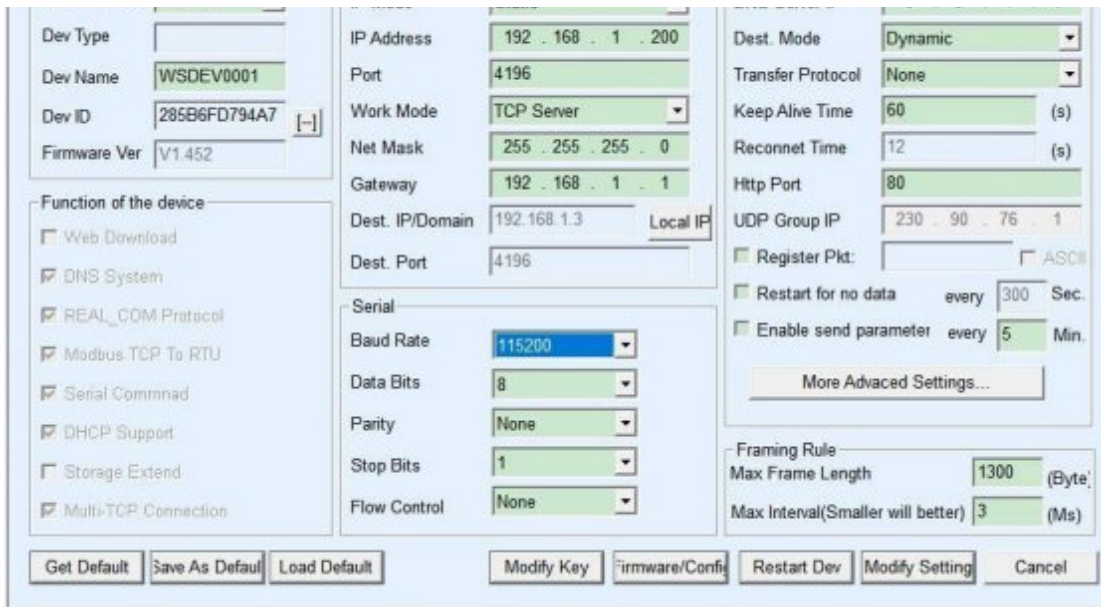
Dev Type
Dev Name WSDEV0001
Dev ID 285B6FD794A7 [-]
Firmware Ver V1.452

Function of the device
Web Download
DNS System
REAL_COM Protocol
Modbus TCP To RTU
Serial Commnad
DHCP Support
Storage Extend
Multi-TCP Connection

IP Address 192 . 168 . 1 . 200
Port 4196
Work Mode TCP Server
Net Mask 255 . 255 . 255 . 0
Gateway 192 . 168 . 1 . 1
Dest. IP/Domain 192.168.1.3 Local IP
Dest. Port 4196

Serial
Baud Rate 115200
Data Bits 8
Parity None
Stop Bits 1
Flow Control None

Dest. Mode Dynamic
Transfer Protocol None
Keep Alive Time 60 (s)
Reconnet Time 12 (s)
Http Port 80
UDP Group IP 230 . 90 . 76 . 1
Register Pkt: ASCII
Restart for no data every 300 Sec.
Enable send parameter every 5 Min.
More Advaced Settings...

Framing Rule
Max Frame Length 1300 (Byte)
Max Interval(Smaller will better) 3 (Ms)

Get Default Save As Default Load Default Modify Key Firmware/Config Restart Dev Modify Setting Cancel